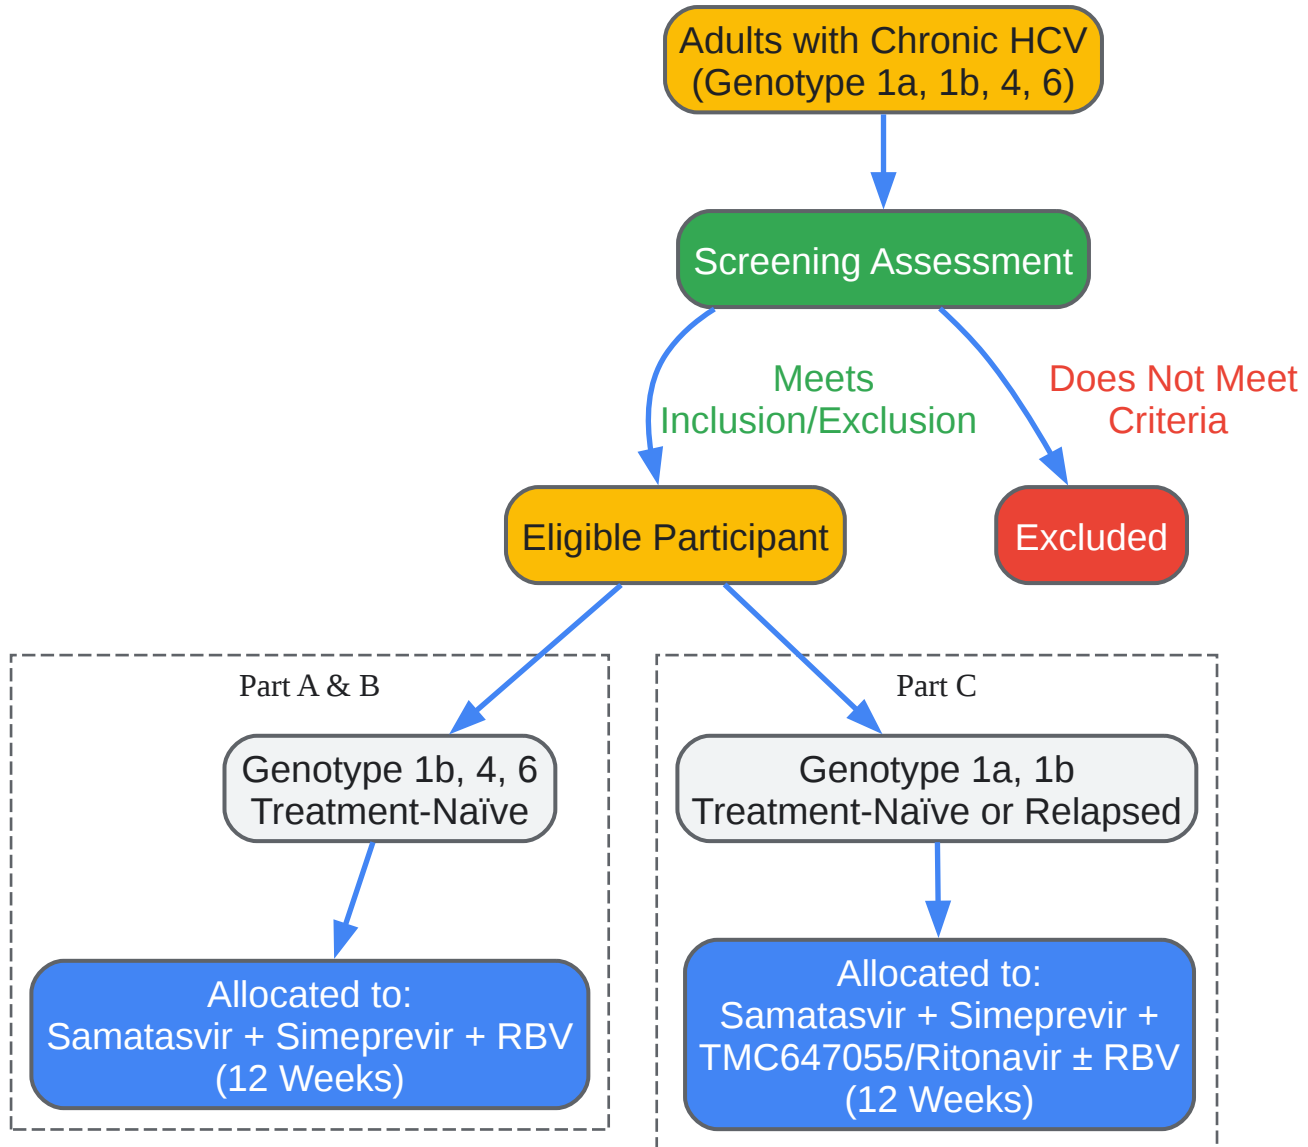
Adults with Chronic HCV
(Genotype 1a, 1b, 4, 6)

Screening Assessment

Meets
Inclusion/Exclusion

Does Not Meet
Criteria

Eligible Participant

Excluded

Part A & B

Genotype 1b, 4, 6
Treatment-Naïve

Allocated to:
Samatasvir + Simeprevir + RBV
(12 Weeks)

Part C

Genotype 1a, 1b
Treatment-Naïve or Relapsed

Allocated to:
Samatasvir + Simeprevir +
TMC647055/Ritonavir ± RBV
(12 Weeks)